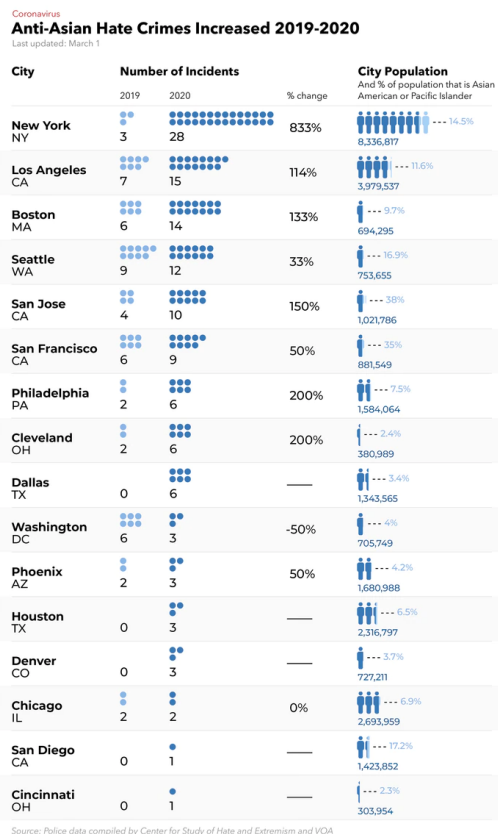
Coronavirus

Anti-Asian Hate Crimes Increased 2019-2020

Last updated: March 1

| City | Number of Incidents 2019 | 2020 | % change | City Population And % of population that is Asian American or Pacific Islander |
|---|---|---|---|---|
| New York NY | 3 | 28 | 833% | 8,336,817 --- 14.5% |
| Los Angeles CA | 7 | 15 | 114% | 3,979,537 --- 11.6% |
| Boston MA | 6 | 14 | 133% | 694,295 --- 9.7% |
| Seattle WA | 9 | 12 | 33% | 753,655 --- 16.9% |
| San Jose CA | 4 | 10 | 150% | 1,021,786 --- 38% |
| San Francisco CA | 6 | 9 | 50% | 881,549 --- 35% |
| Philadelphia PA | 2 | 6 | 200% | 1,584,064 --- 7.5% |
| Cleveland OH | 2 | 6 | 200% | 380,989 --- 2.4% |
| Dallas TX | 0 | 6 | —— | 1,343,565 --- 3.4% |
| Washington DC | 6 | 3 | -50% | 705,749 --- 4% |
| Phoenix AZ | 2 | 3 | 50% | 1,680,988 --- 4.2% |
| Houston TX | 0 | 3 | —— | 2,316,797 --- 6.5% |
| Denver CO | 0 | 3 | —— | 727,211 --- 3.7% |
| Chicago IL | 2 | 2 | 0% | 2,693,959 --- 6.9% |
| San Diego CA | 0 | 1 | —— | 1,423,852 --- 17.2% |
| Cincinnati OH | 0 | 1 | —— | 303,954 --- 2.3% |

Source: Police data compiled by Center for Study of Hate and Extremism and VOA